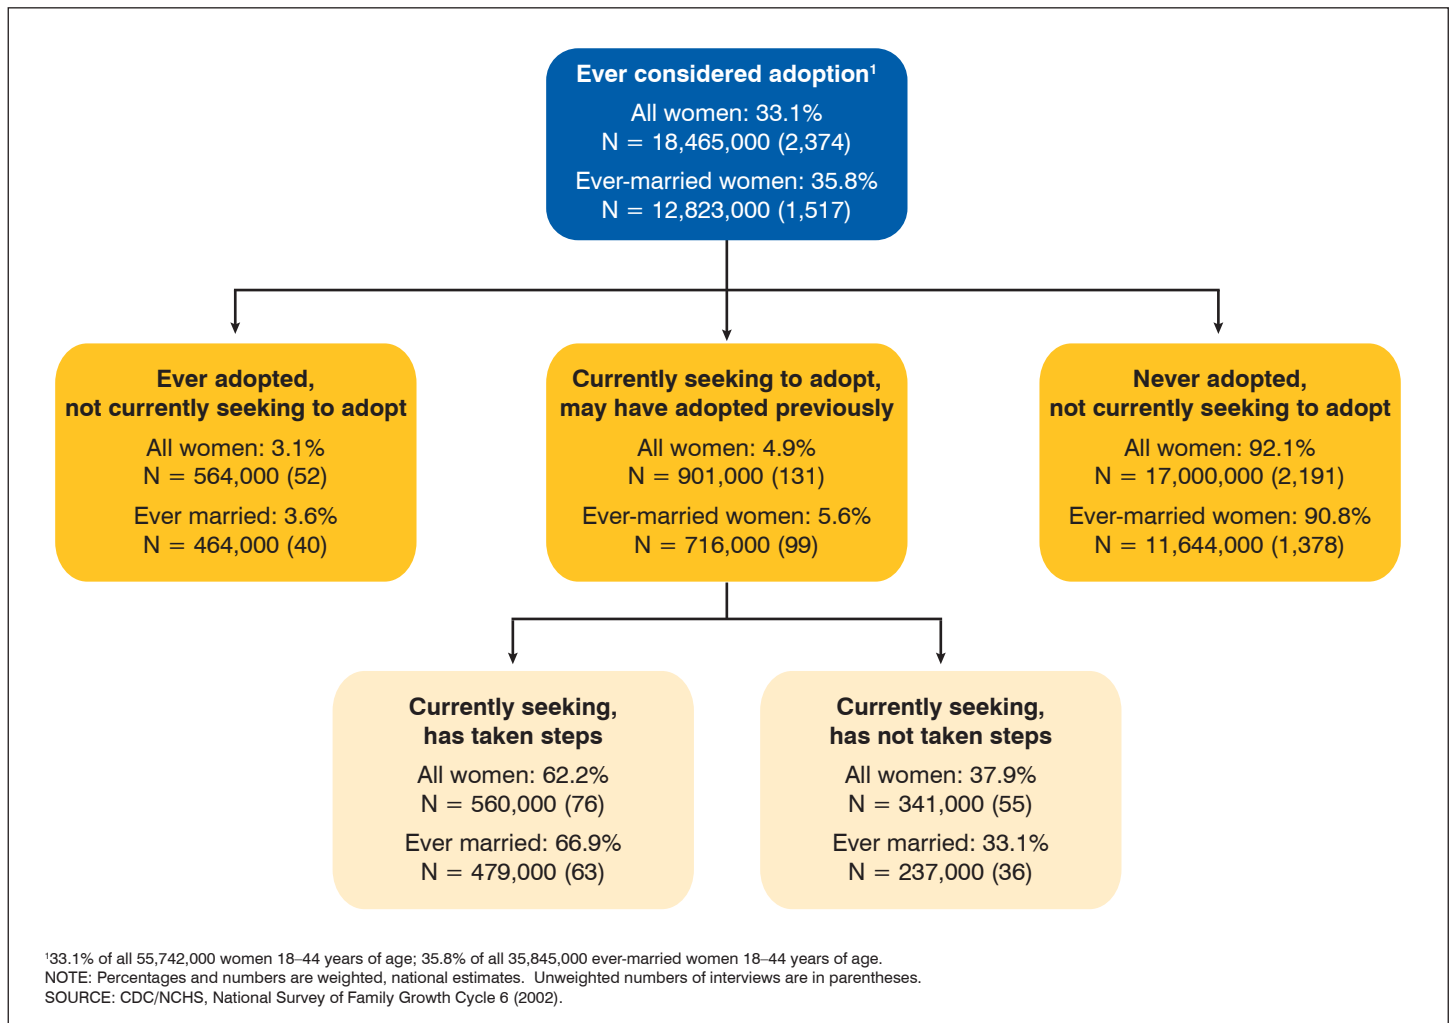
Ever considered adoption$^1$
All women: 33.1%
N = 18,465,000 (2,374)
Ever-married women: 35.8%
N = 12,823,000 (1,517)

Ever adopted, not currently seeking to adopt
All women: 3.1%
N = 564,000 (52)
Ever married: 3.6%
N = 464,000 (40)

Currently seeking to adopt, may have adopted previously
All women: 4.9%
N = 901,000 (131)
Ever-married women: 5.6%
N = 716,000 (99)

Never adopted, not currently seeking to adopt
All women: 92.1%
N = 17,000,000 (2,191)
Ever-married women: 90.8%
N = 11,644,000 (1,378)

Currently seeking, has taken steps
All women: 62.2%
N = 560,000 (76)
Ever married: 66.9%
N = 479,000 (63)

Currently seeking, has not taken steps
All women: 37.9%
N = 341,000 (55)
Ever married: 33.1%
N = 237,000 (36)

$^1$33.1% of all 55,742,000 women 18–44 years of age; 35.8% of all 35,845,000 ever-married women 18–44 years of age.
NOTE: Percentages and numbers are weighted, national estimates. Unweighted numbers of interviews are in parentheses.
SOURCE: CDC/NCHS, National Survey of Family Growth Cycle 6 (2002).